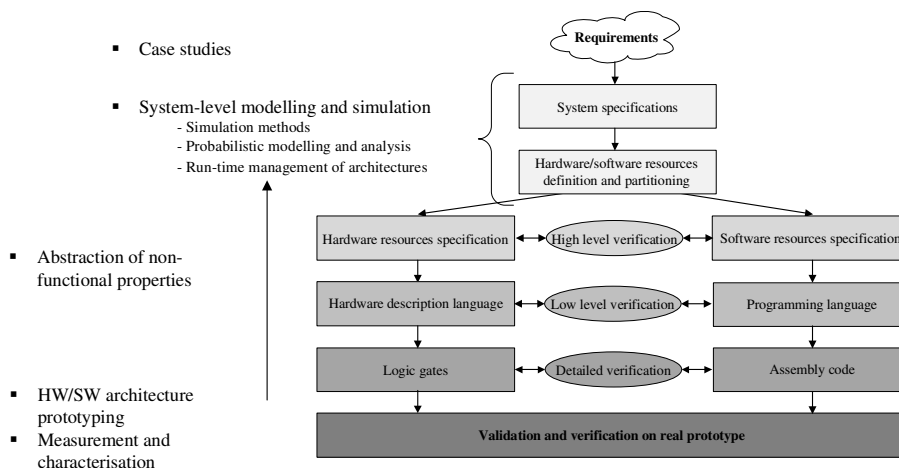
▪ Case studies

▪ System-level modelling and simulation
- Simulation methods
- Probabilistic modelling and analysis
- Run-time management of architectures

▪ Abstraction of non-functional properties

▪ HW/SW architecture prototyping
▪ Measurement and characterisation

Requirements

System specifications

Hardware/software resources definition and partitioning

Hardware resources specification

High level verification

Software resources specification

Hardware description language

Low level verification

Programming language

Logic gates

Detailed verification

Assembly code

Validation and verification on real prototype